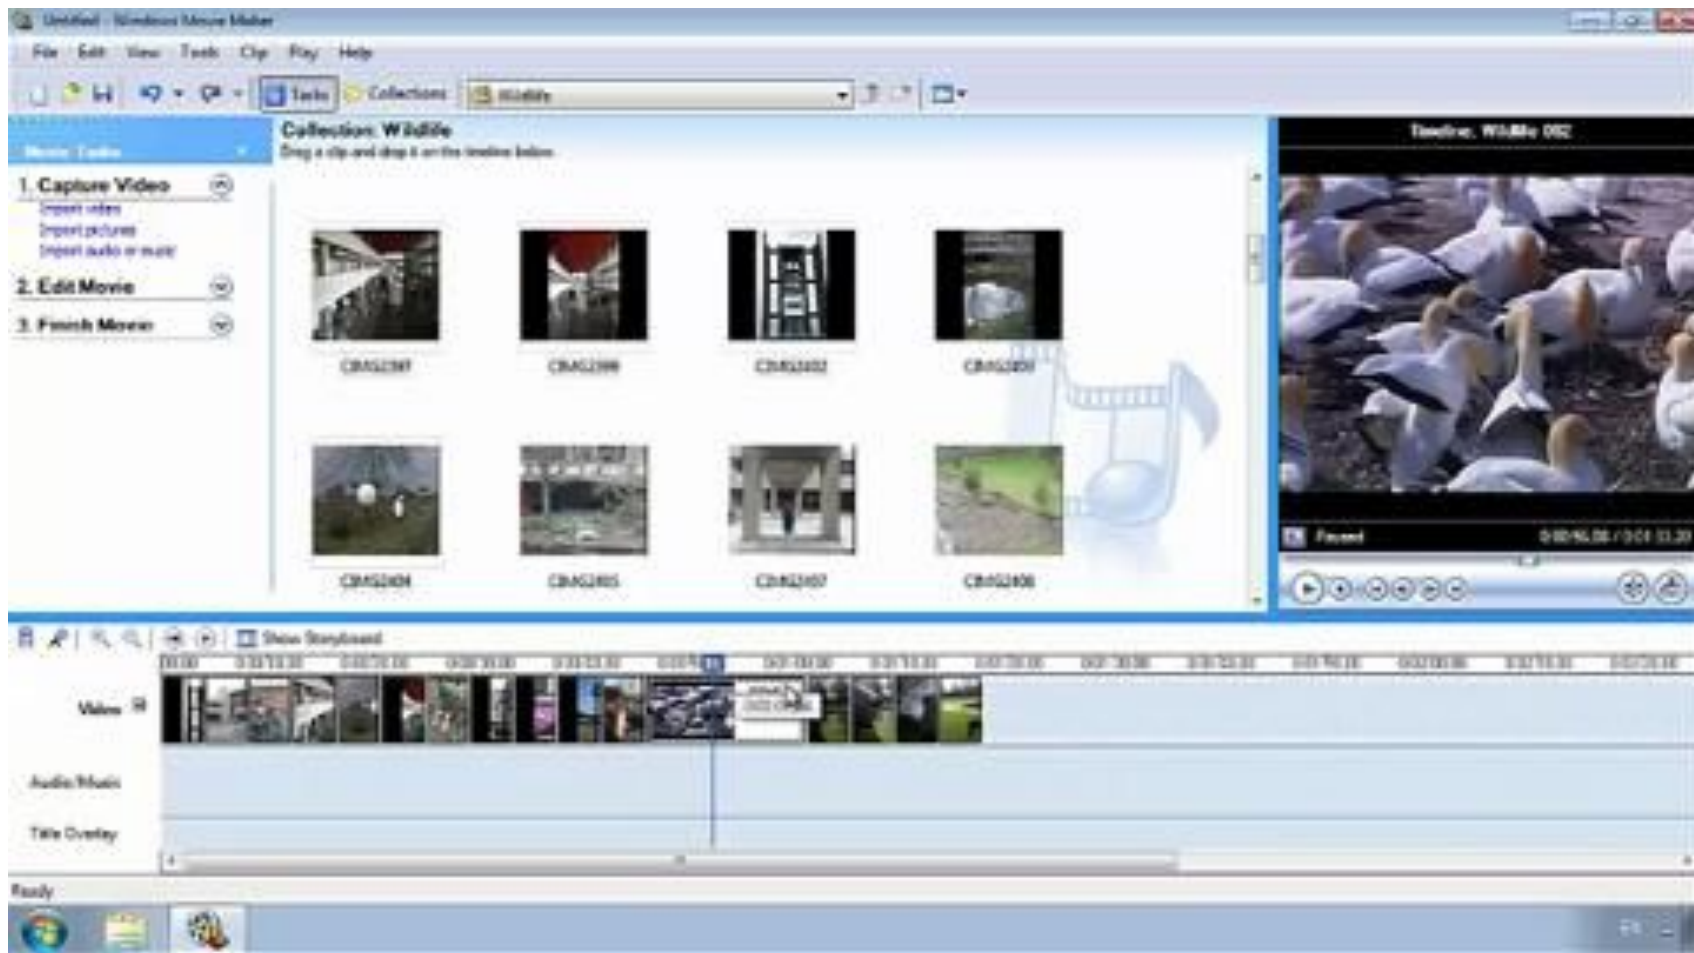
Untitled - Windows Movie Maker

File Edit View Tools Clip Play Help

Tasks Collections Wildlife

Movie Tasks

1. Capture Video
Import video
Import pictures
Import audio or music

2. Edit Movie

3. Finish Movie

Collection: Wildlife
Drag a clip and drop it on the timeline below.

CIMG2397 CIMG2399 CIMG2402 CIMG2403

CIMG2404 CIMG2405 CIMG2407 CIMG2408

Timeline: Wildlife 002

Paused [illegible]

Show Storyboard

Video

Audio/Music

Title Overlay

Ready